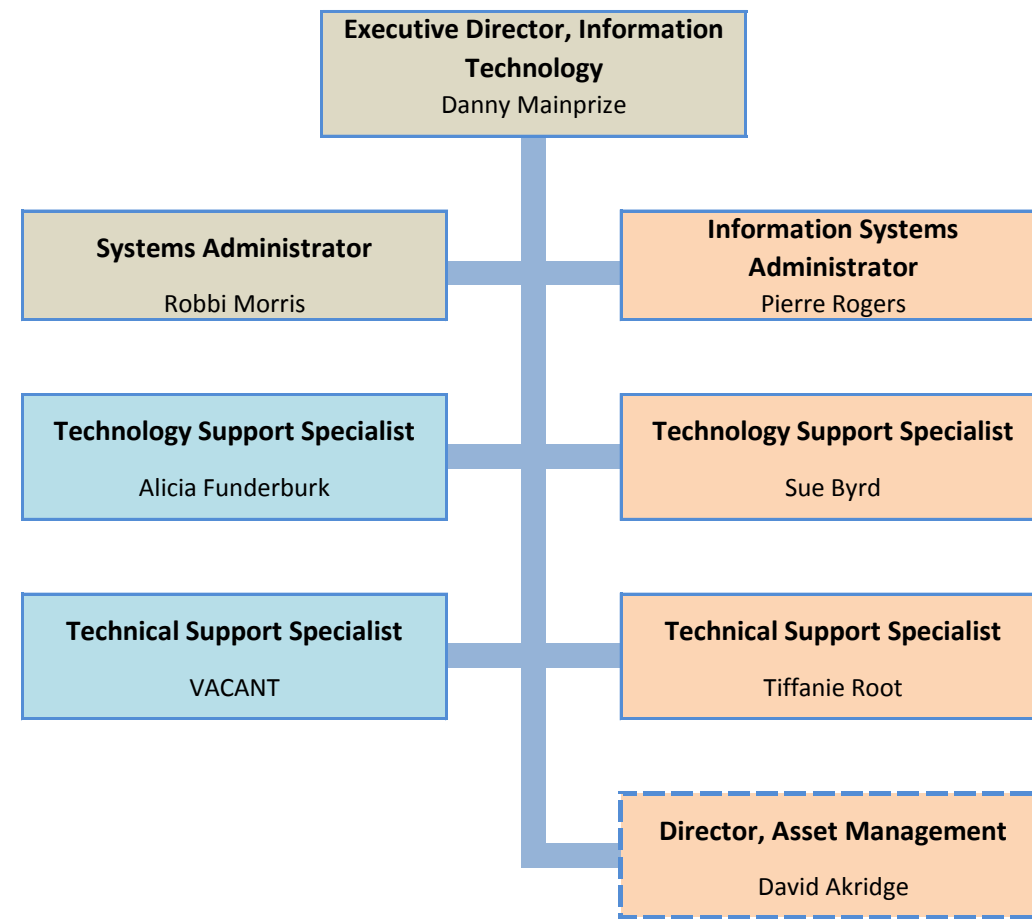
**Executive Director, Information Technology**
Danny Mainprize

**Systems Administrator**
Robbi Morris

**Information Systems Administrator**
Pierre Rogers

**Technology Support Specialist**
Alicia Funderburk

**Technology Support Specialist**
Sue Byrd

**Technical Support Specialist**
VACANT

**Technical Support Specialist**
Tiffanie Root

**Director, Asset Management**
David Akridge